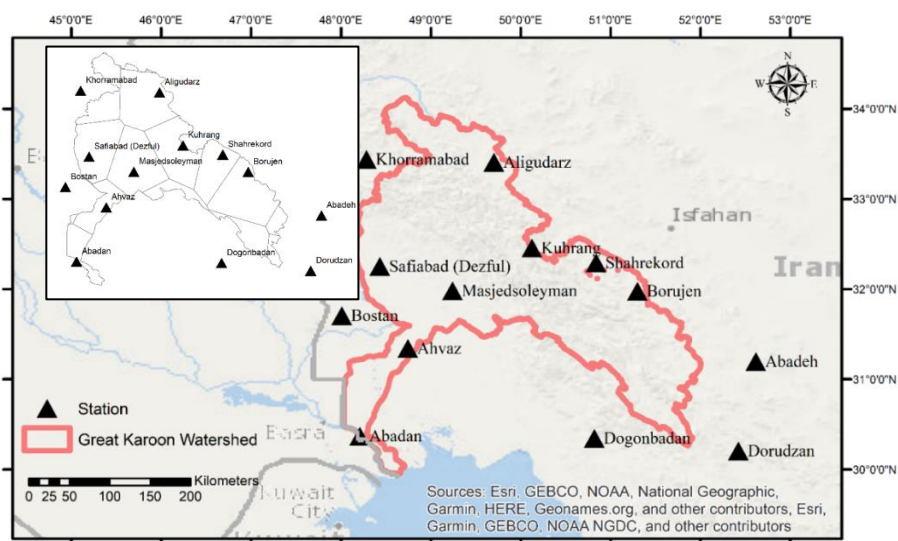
45°0'0"E 46°0'0"E 47°0'0"E 48°0'0"E 49°0'0"E 50°0'0"E 51°0'0"E 52°0'0"E 53°0'0"E

Khorramabad
Aligudarz
Safiabad (Dezful)
Kuhrang
Shahrekord
Masjedsoleyman
Borujen
Bostan
Ahvaz
Abadeh
Abadan
Dogonbadan
Dorudzan

N
W E
S

34°0'0"N
33°0'0"N
32°0'0"N
31°0'0"N
30°0'0"N

Khorramabad
Aligudarz
Isfahan
Kuhrang
Shahrekord
Iran
Safiabad (Dezful)
Masjedsoleyman
Borujen
Bostan
Ahvaz
Abadeh
Station
Great Karoon Watershed
Basra
Abadan
Dogonbadan
Dorudzan
Kuwait City

0 25 50 100 150 200 Kilometers

Sources: Esri, GEBCO, NOAA, National Geographic, Garmin, HERE, Geonames.org, and other contributors, Esri, Garmin, GEBCO, NOAA NGDC, and other contributors